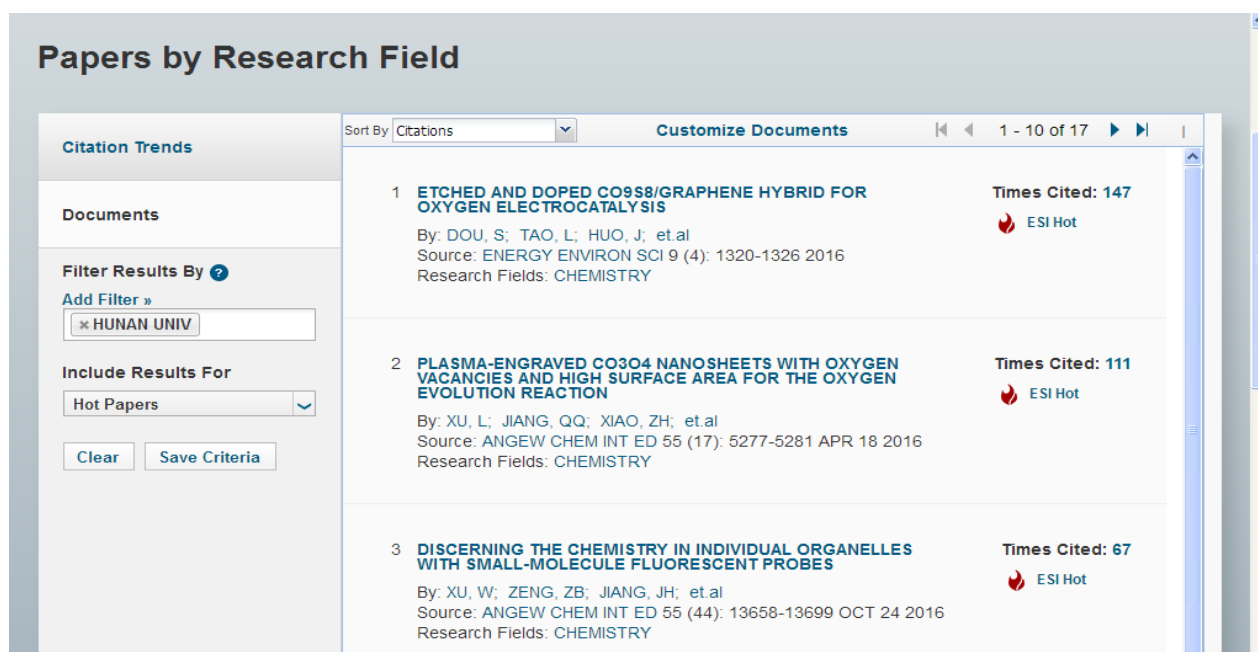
Papers by Research Field

Citation Trends

Documents

Filter Results By ?

Add Filter »

× HUNAN UNIV

Include Results For

Hot Papers

Clear

Save Criteria

Sort By Citations

Customize Documents

1 - 10 of 17

1 ETCHED AND DOPED CO9S8/GRAPHENE HYBRID FOR OXYGEN ELECTROCATALYSIS

By: DOU, S; TAO, L; HUO, J; et.al

Source: ENERGY ENVIRON SCI 9 (4): 1320-1326 2016

Research Fields: CHEMISTRY

Times Cited: 147

ESI Hot

2 PLASMA-ENGRAVED CO3O4 NANOSHEETS WITH OXYGEN VACANCIES AND HIGH SURFACE AREA FOR THE OXYGEN EVOLUTION REACTION

By: XU, L; JIANG, QQ; XIAO, ZH; et.al

Source: ANGEW CHEM INT ED 55 (17): 5277-5281 APR 18 2016

Research Fields: CHEMISTRY

Times Cited: 111

ESI Hot

3 DISCERNING THE CHEMISTRY IN INDIVIDUAL ORGANELLES WITH SMALL-MOLECULE FLUORESCENT PROBES

By: XU, W; ZENG, ZB; JIANG, JH; et.al

Source: ANGEW CHEM INT ED 55 (44): 13658-13699 OCT 24 2016

Research Fields: CHEMISTRY

Times Cited: 67

ESI Hot